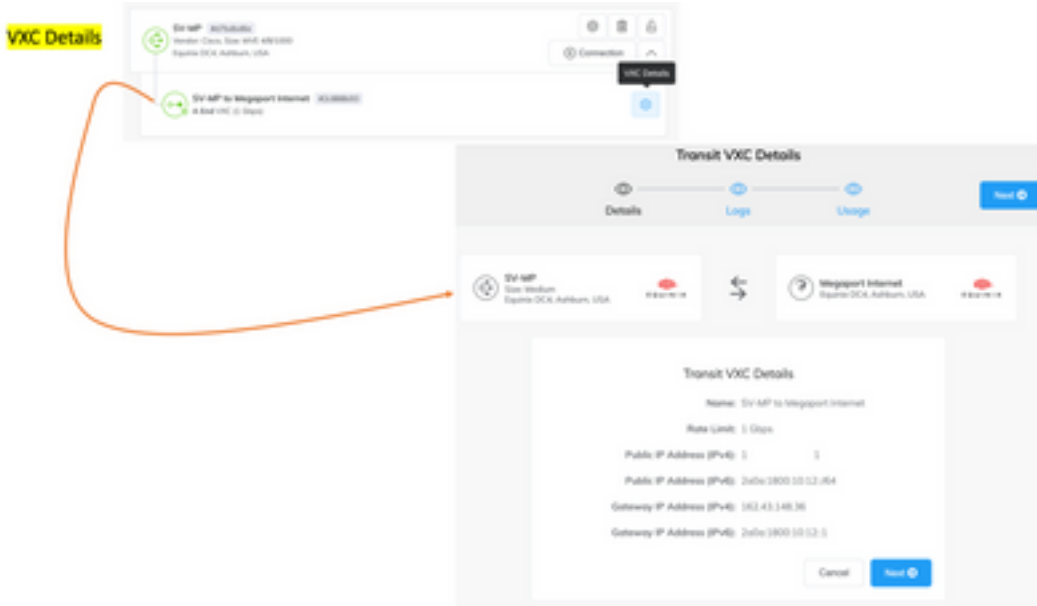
VXC Details

SV-MP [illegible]
Vendor: Cisco, Size: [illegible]
Equinix DC4, Ashburn, USA

Connection

VXC Details

SV-MP to Megaport Internet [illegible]
A-End VXC (1 Gbps)

Transit VXC Details

Details
Logs
Usage

Next

SV-MP
Size: Medium
Equinix DC4, Ashburn, USA

EQUINIX

Megaport Internet
Equinix DC4, Ashburn, USA

EQUINIX

Transit VXC Details

Name: SV-MP to Megaport Internet

Rate Limit: 1 Gbps

Public IP Address (IPv4): 1 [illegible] 1

Public IP Address (IPv6): 2a0a:1800:10:12::/64

Gateway IP Address (IPv4): 162.43.148.36

Gateway IP Address (IPv6): 2a0a:1800:10:12::1

Cancel
Next